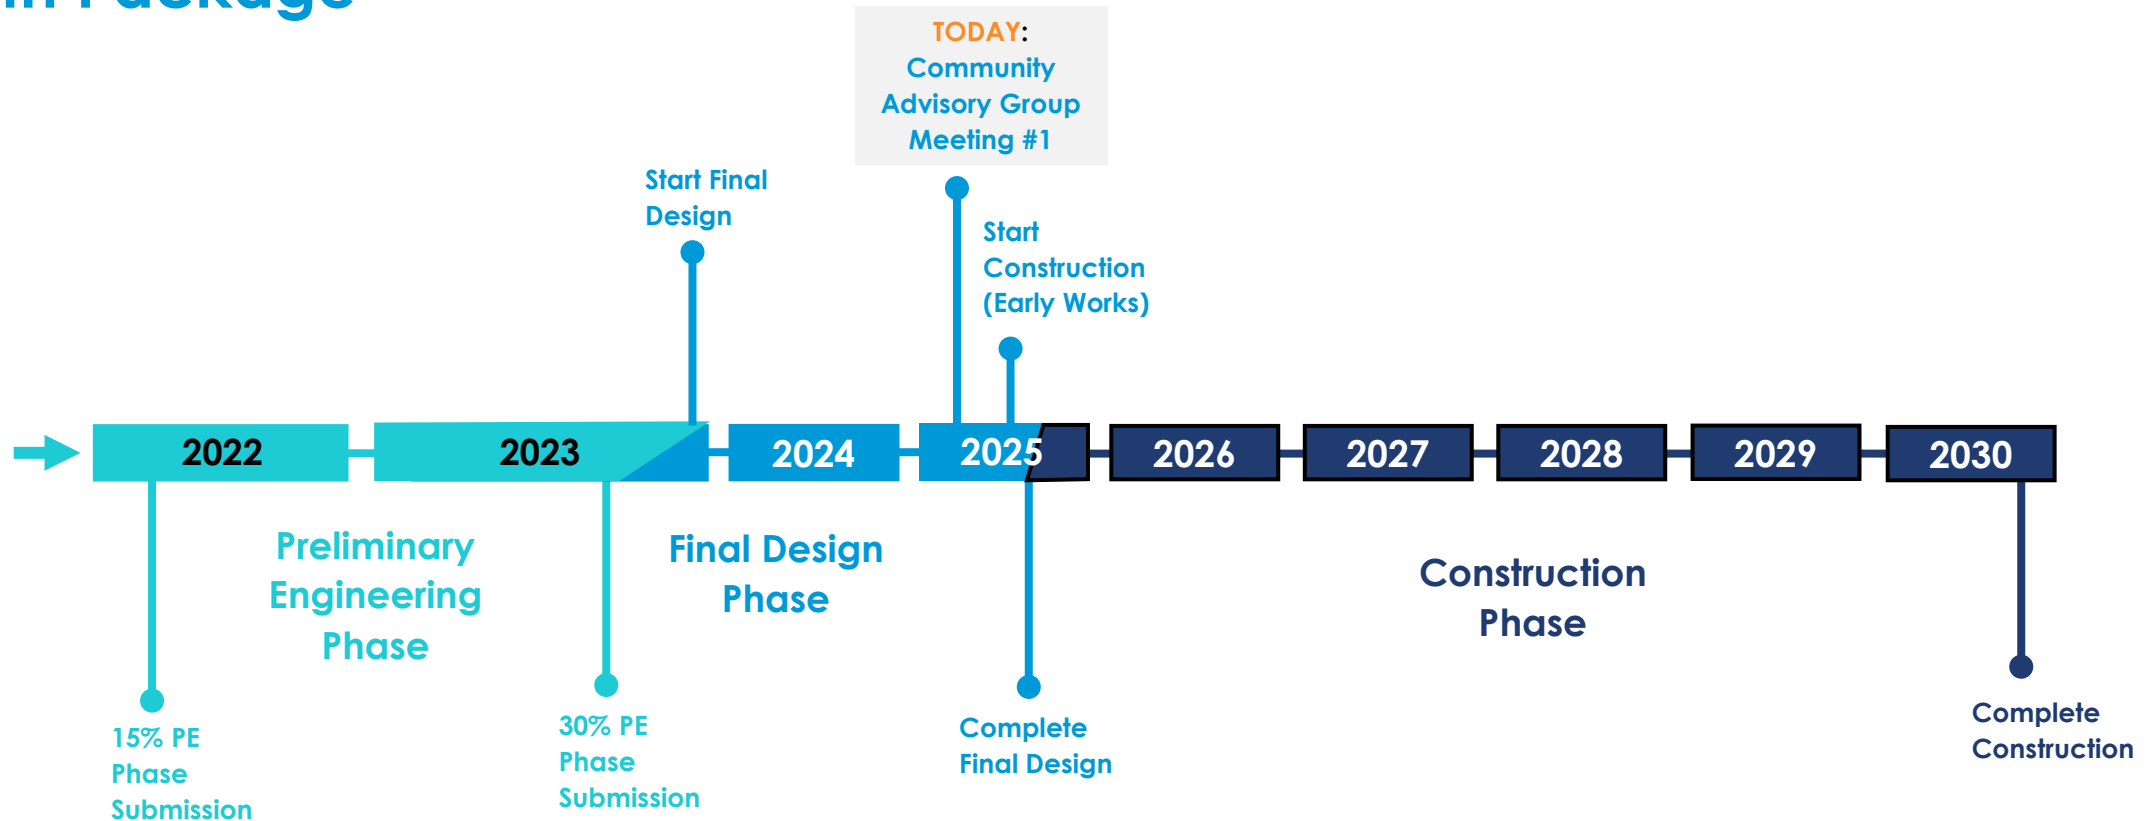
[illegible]

TODAY: Community Advisory Group Meeting #1

Start Final Design

Start Construction (Early Works)

2022

2023

2024

2025

2026

2027

2028

2029

2030

Preliminary Engineering Phase

Final Design Phase

Construction Phase

15% PE Phase Submission

30% PE Phase Submission

Complete Final Design

Complete Construction